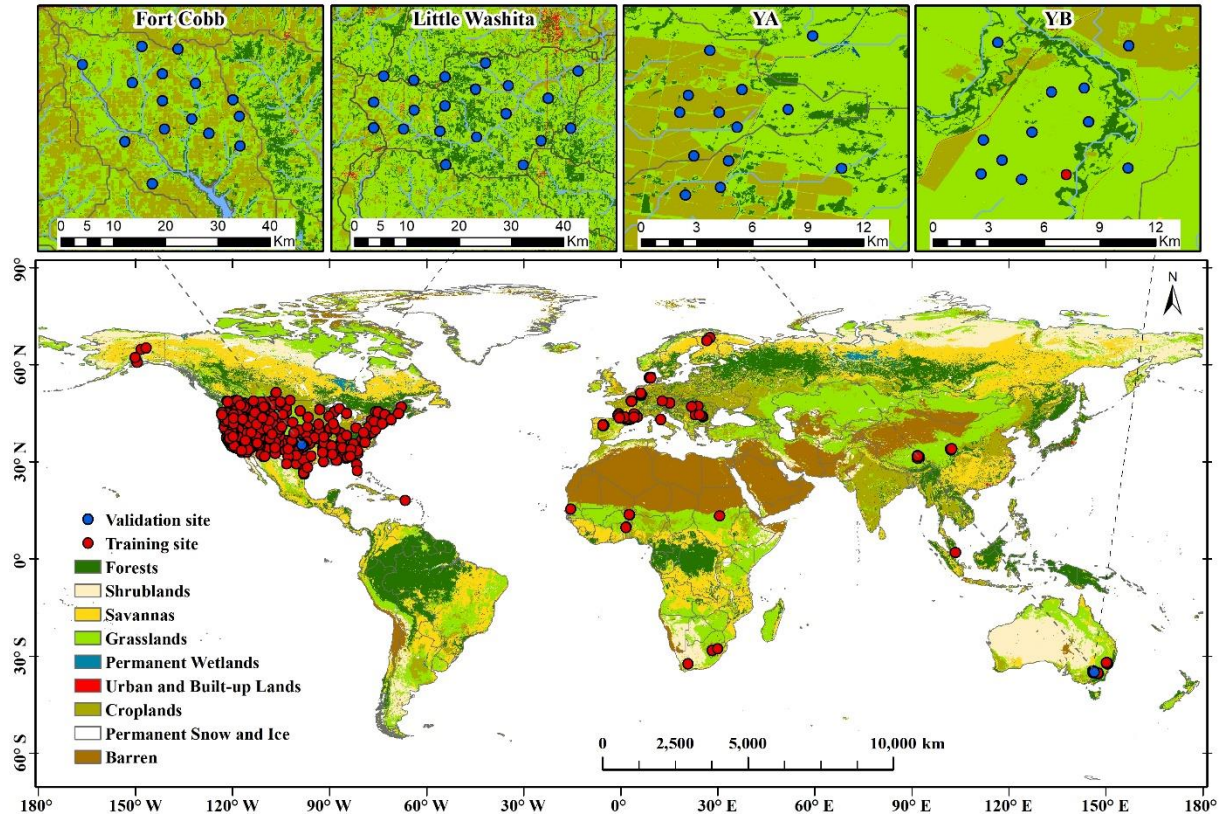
Fort Cobb

0 5 10 20 30 40 Km

Little Washita

0 5 10 20 30 40 Km

YA

0 3 6 9 12 Km

YB

0 3 6 9 12 Km

90°

60° N

30° N

0°

30° S

60° S

N

Validation site
Training site
Forests
Shrublands
Savannas
Grasslands
Permanent Wetlands
Urban and Built-up Lands
Croplands
Permanent Snow and Ice
Barren

0 2,500 5,000 10,000 km

180° 150° W 120° W 90° W 60° W 30° W 0° 30° E 60° E 90° E 120° E 150° E 180°